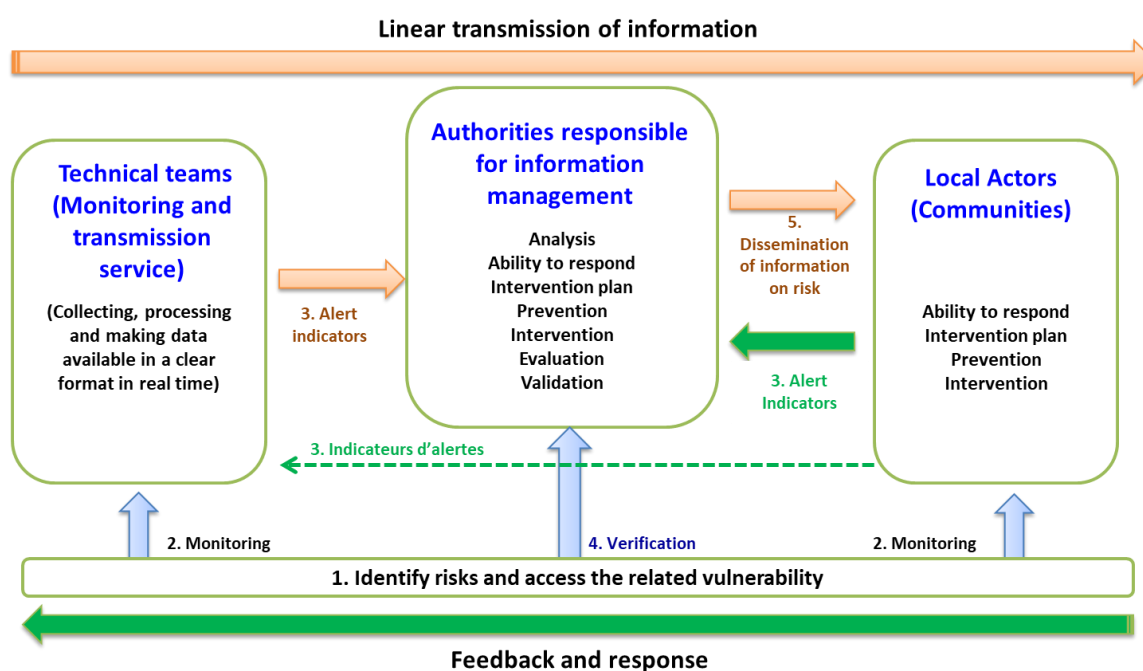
Linear transmission of information

Technical teams (Monitoring and transmission service)

(Collecting, processing and making data available in a clear format in real time)

3. Alert indicators

Authorities responsible for information management

Analysis
Ability to respond
Intervention plan
Prevention
Intervention
Evaluation
Validation

5. Dissemination of information on risk

Local Actors (Communities)

Ability to respond
Intervention plan
Prevention
Intervention

3. Alert Indicators

3. Indicateurs d'alertes

2. Monitoring

4. Verification

2. Monitoring

1. Identify risks and access the related vulnerability

Feedback and response